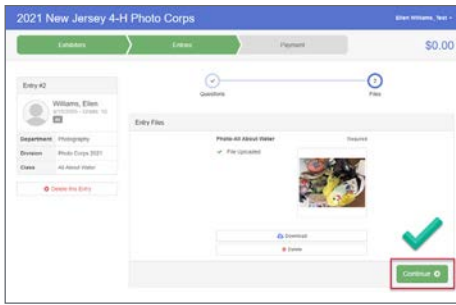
2021 New Jersey 4-H Photo Corps

Ellen Williams, Test

Exhibitors

Entries

Payment

$0.00

Entry #2

Williams, Ellen

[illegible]

Department Photography

Division Photo Corps 2021

Class All About Water

Delete this Entry

Questions

Files

Entry Files

Photo-All About Water

Required

File Uploaded

Download

Delete

Continue